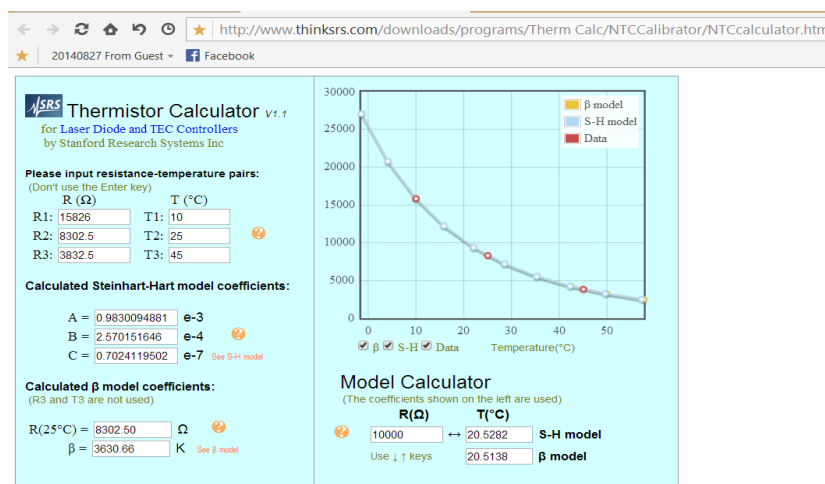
http://www.thinksrs.com/downloads/programs/Therm Calc/NTCCalibrator/NTCcalculator.htm

20140827 From Guest Facebook

SRS Thermistor Calculator V1.1
for Laser Diode and TEC Controllers
by Stanford Research Systems Inc

Please input resistance-temperature pairs:
(Don't use the Enter key)

R (Ω) T (°C)
R1: 15826 T1: 10
R2: 8302.5 T2: 25 ?
R3: 3832.5 T3: 45

Calculated Steinhart-Hart model coefficients:

A = 0.9830094881 e-3
B = 2.570151646 e-4 ?
C = 0.7024119502 e-7 See S-H model

Calculated β model coefficients:
(R3 and T3 are not used)

R(25°C) = 8302.50 Ω ?
β = 3630.66 K See β model

30000
25000
20000
15000
10000
5000
0
0 10 20 30 40 50

β model
S-H model
Data

β S-H Data Temperature(°C)

Model Calculator
(The coefficients shown on the left are used)

R(Ω) T(°C)
? 10000 ↔ 20.5282 S-H model
Use ↓ ↑ keys 20.5138 β model